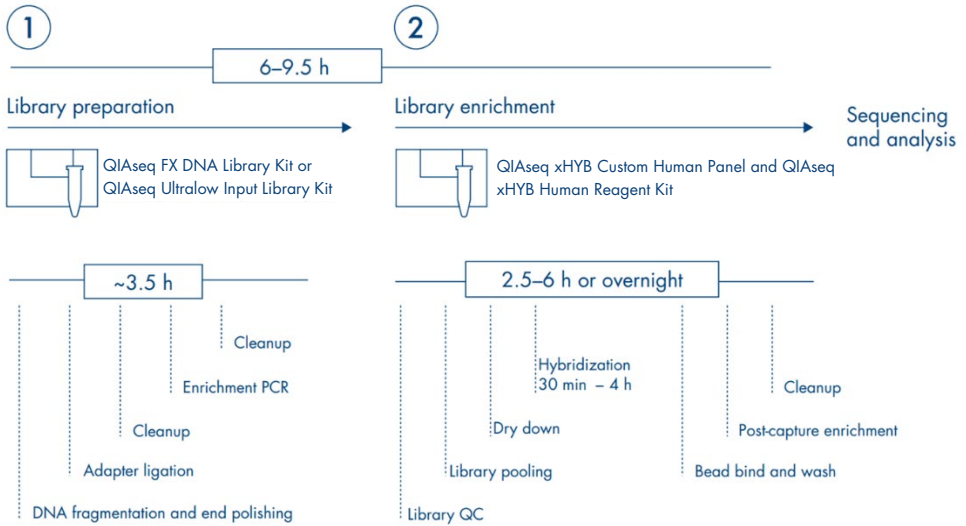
1

2

6–9.5 h

Library preparation

Library enrichment

Sequencing and analysis

QIAseq FX DNA Library Kit or QIAseq Ultralow Input Library Kit

QIAseq xHYB Custom Human Panel and QIAseq xHYB Human Reagent Kit

~3.5 h

Cleanup

Enrichment PCR

Cleanup

Adapter ligation

DNA fragmentation and end polishing

2.5–6 h or overnight

Hybridization 30 min – 4 h

Cleanup

Dry down

Post-capture enrichment

Library pooling

Bead bind and wash

Library QC